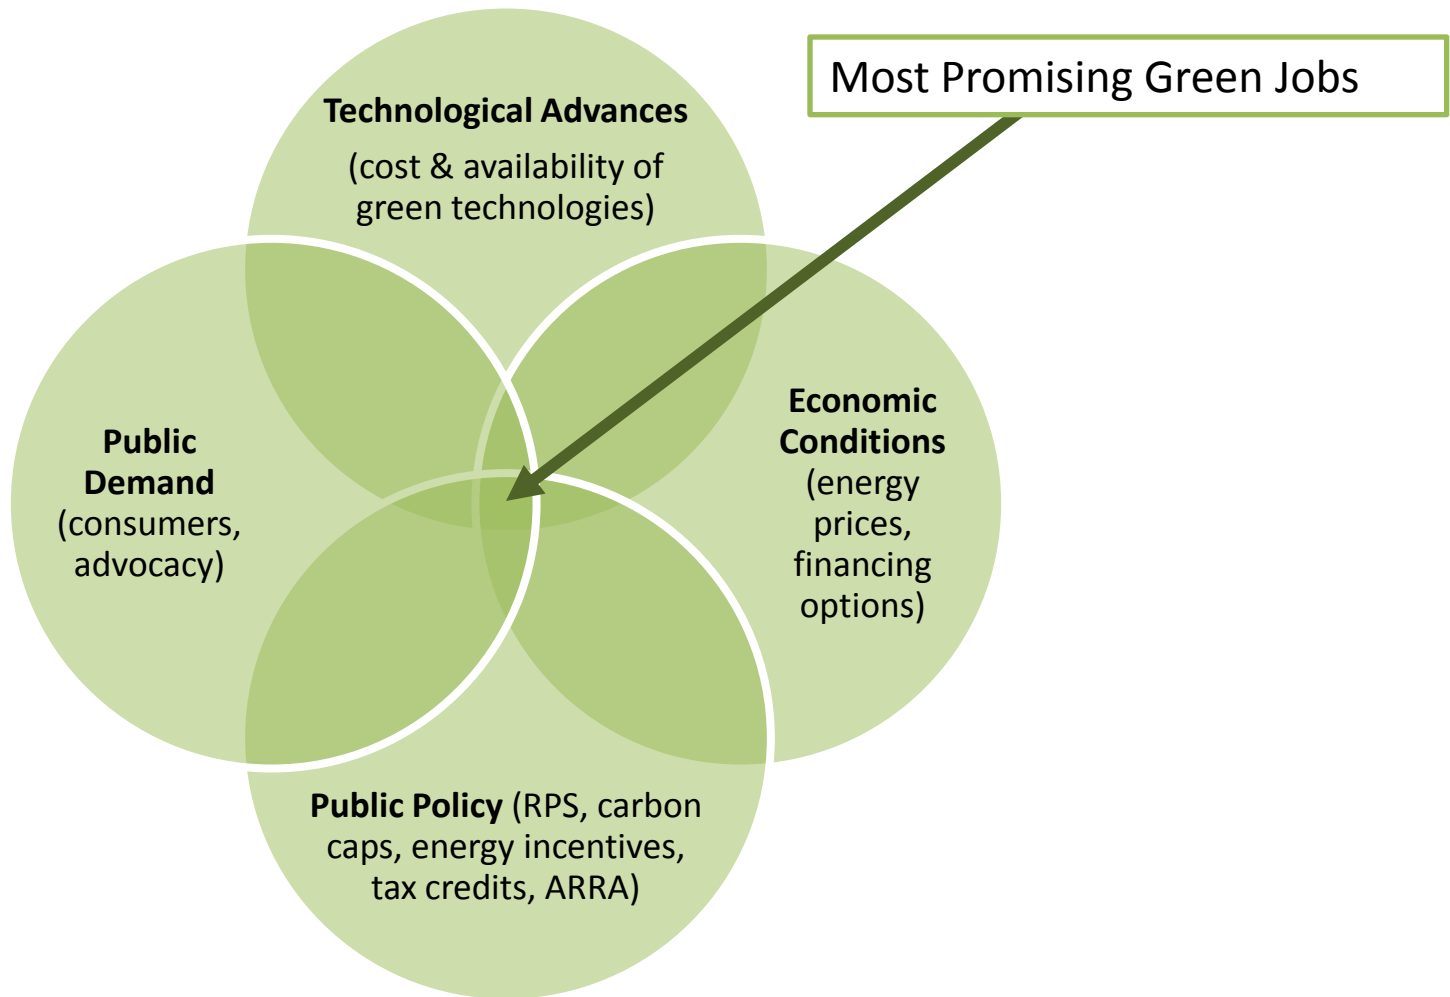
Most Promising Green Jobs

Technological Advances (cost & availability of green technologies)

Public Demand (consumers, advocacy)

Economic Conditions (energy prices, financing options)

Public Policy (RPS, carbon caps, energy incentives, tax credits, ARRA)